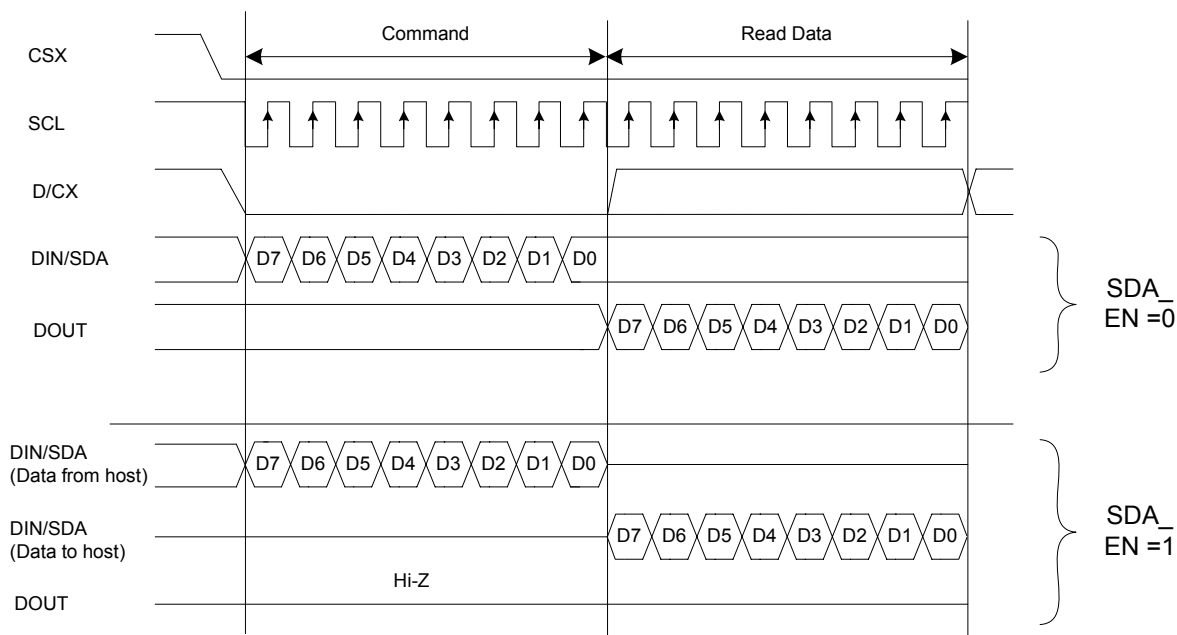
Command

Read Data

CSX

SCL

D/CX

DIN/SDA

D7 D6 D5 D4 D3 D2 D1 D0

DOUT

D7 D6 D5 D4 D3 D2 D1 D0

SDA_ EN =0

DIN/SDA (Data from host)

D7 D6 D5 D4 D3 D2 D1 D0

DIN/SDA (Data to host)

D7 D6 D5 D4 D3 D2 D1 D0

Hi-Z

DOUT

SDA_ EN =1